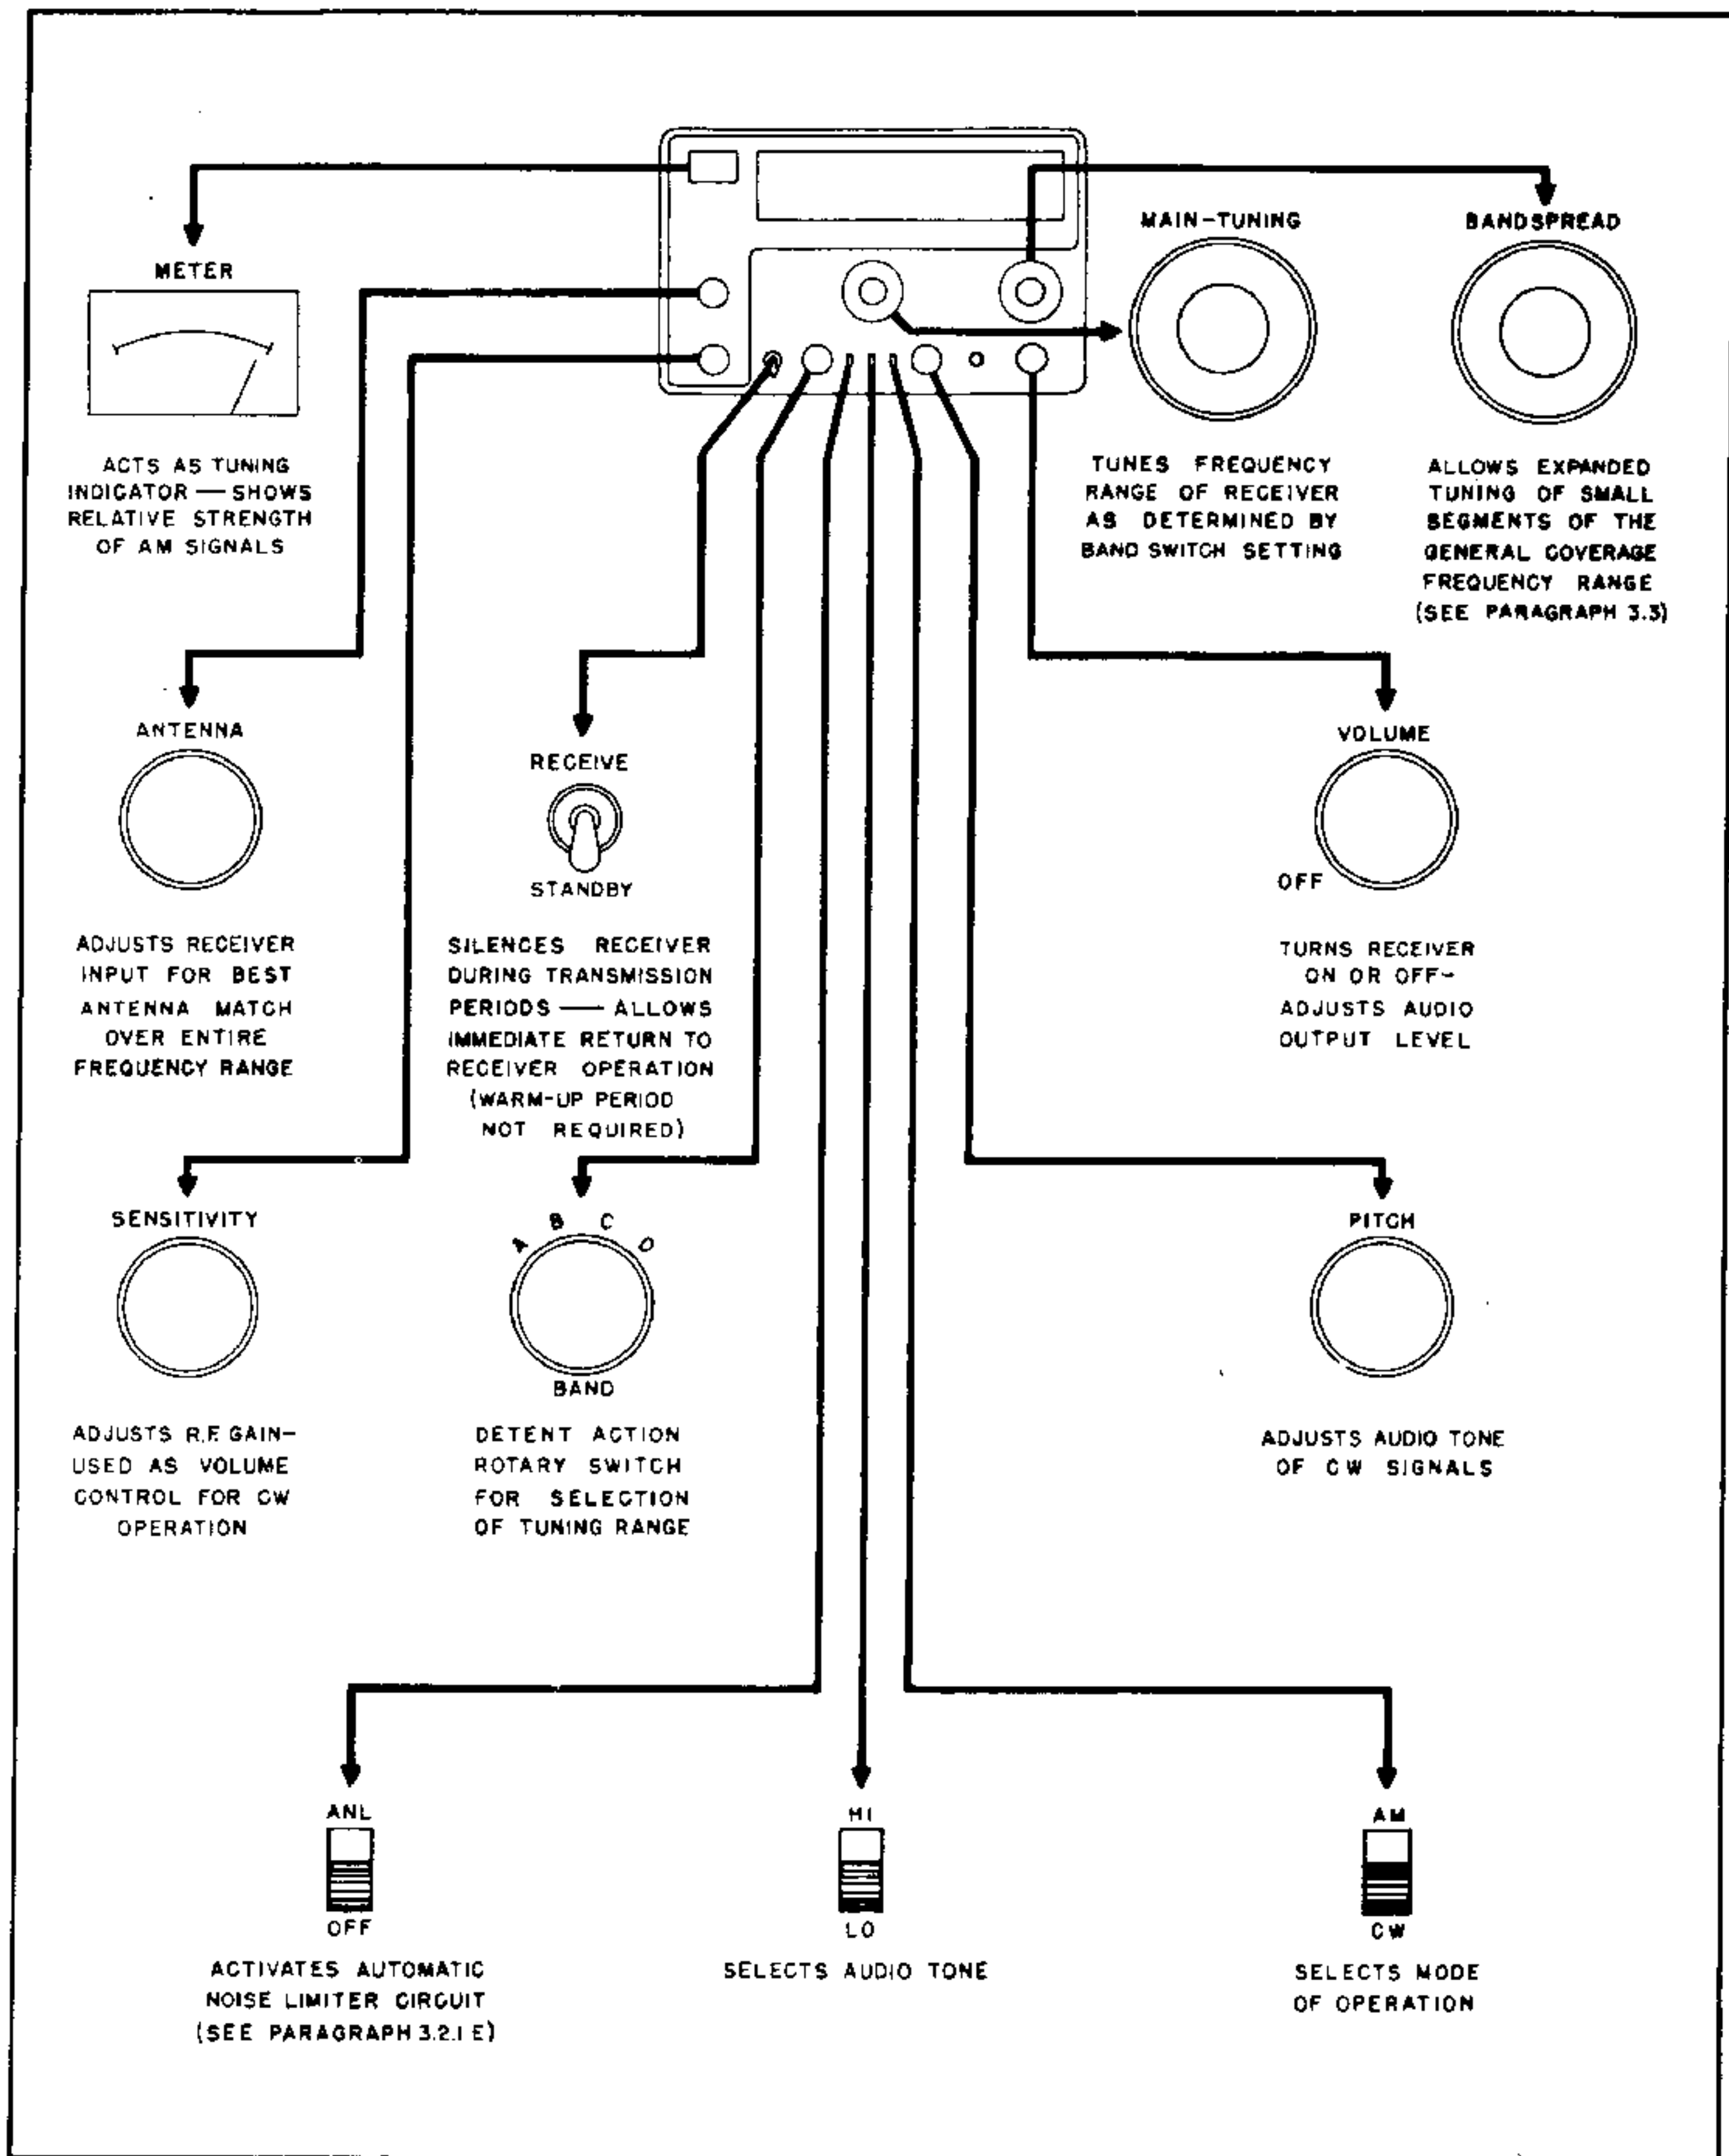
MAIN-TUNING

BANDSPREAD

METER

ACTS AS TUNING INDICATOR — SHOWS RELATIVE STRENGTH OF AM SIGNALS

TUNES FREQUENCY RANGE OF RECEIVER AS DETERMINED BY BAND SWITCH SETTING

ALLOWS EXPANDED TUNING OF SMALL SEGMENTS OF THE GENERAL COVERAGE FREQUENCY RANGE (SEE PARAGRAPH 3.3)

ANTENNA

ADJUSTS RECEIVER INPUT FOR BEST ANTENNA MATCH OVER ENTIRE FREQUENCY RANGE

RECEIVE

STANDBY

SILENCES RECEIVER DURING TRANSMISSION PERIODS — ALLOWS IMMEDIATE RETURN TO RECEIVER OPERATION (WARM-UP PERIOD NOT REQUIRED)

VOLUME

OFF

TURNS RECEIVER ON OR OFF- ADJUSTS AUDIO OUTPUT LEVEL

SENSITIVITY

ADJUSTS R.F. GAIN- USED AS VOLUME CONTROL FOR CW OPERATION

A B C D

BAND

DETENT ACTION ROTARY SWITCH FOR SELECTION OF TUNING RANGE

PITCH

ADJUSTS AUDIO TONE OF CW SIGNALS

ANL

OFF

ACTIVATES AUTOMATIC NOISE LIMITER CIRCUIT (SEE PARAGRAPH 3.2.1 E)

HI

LO

SELECTS AUDIO TONE

AM

CW

SELECTS MODE OF OPERATION